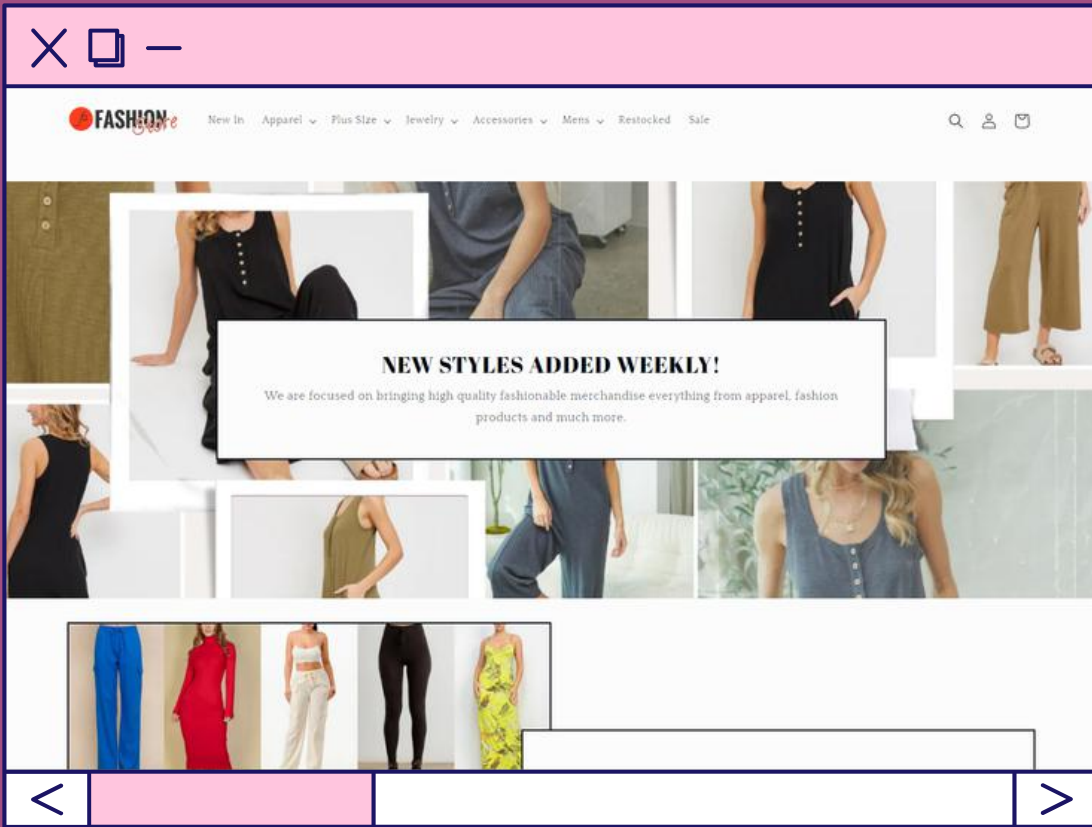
FASHION Store

New In Apparel Plus Size Jewelry Accessories Mens Restocked Sale

NEW STYLES ADDED WEEKLY!

We are focused on bringing high quality fashionable merchandise everything from apparel, fashion products and much more.